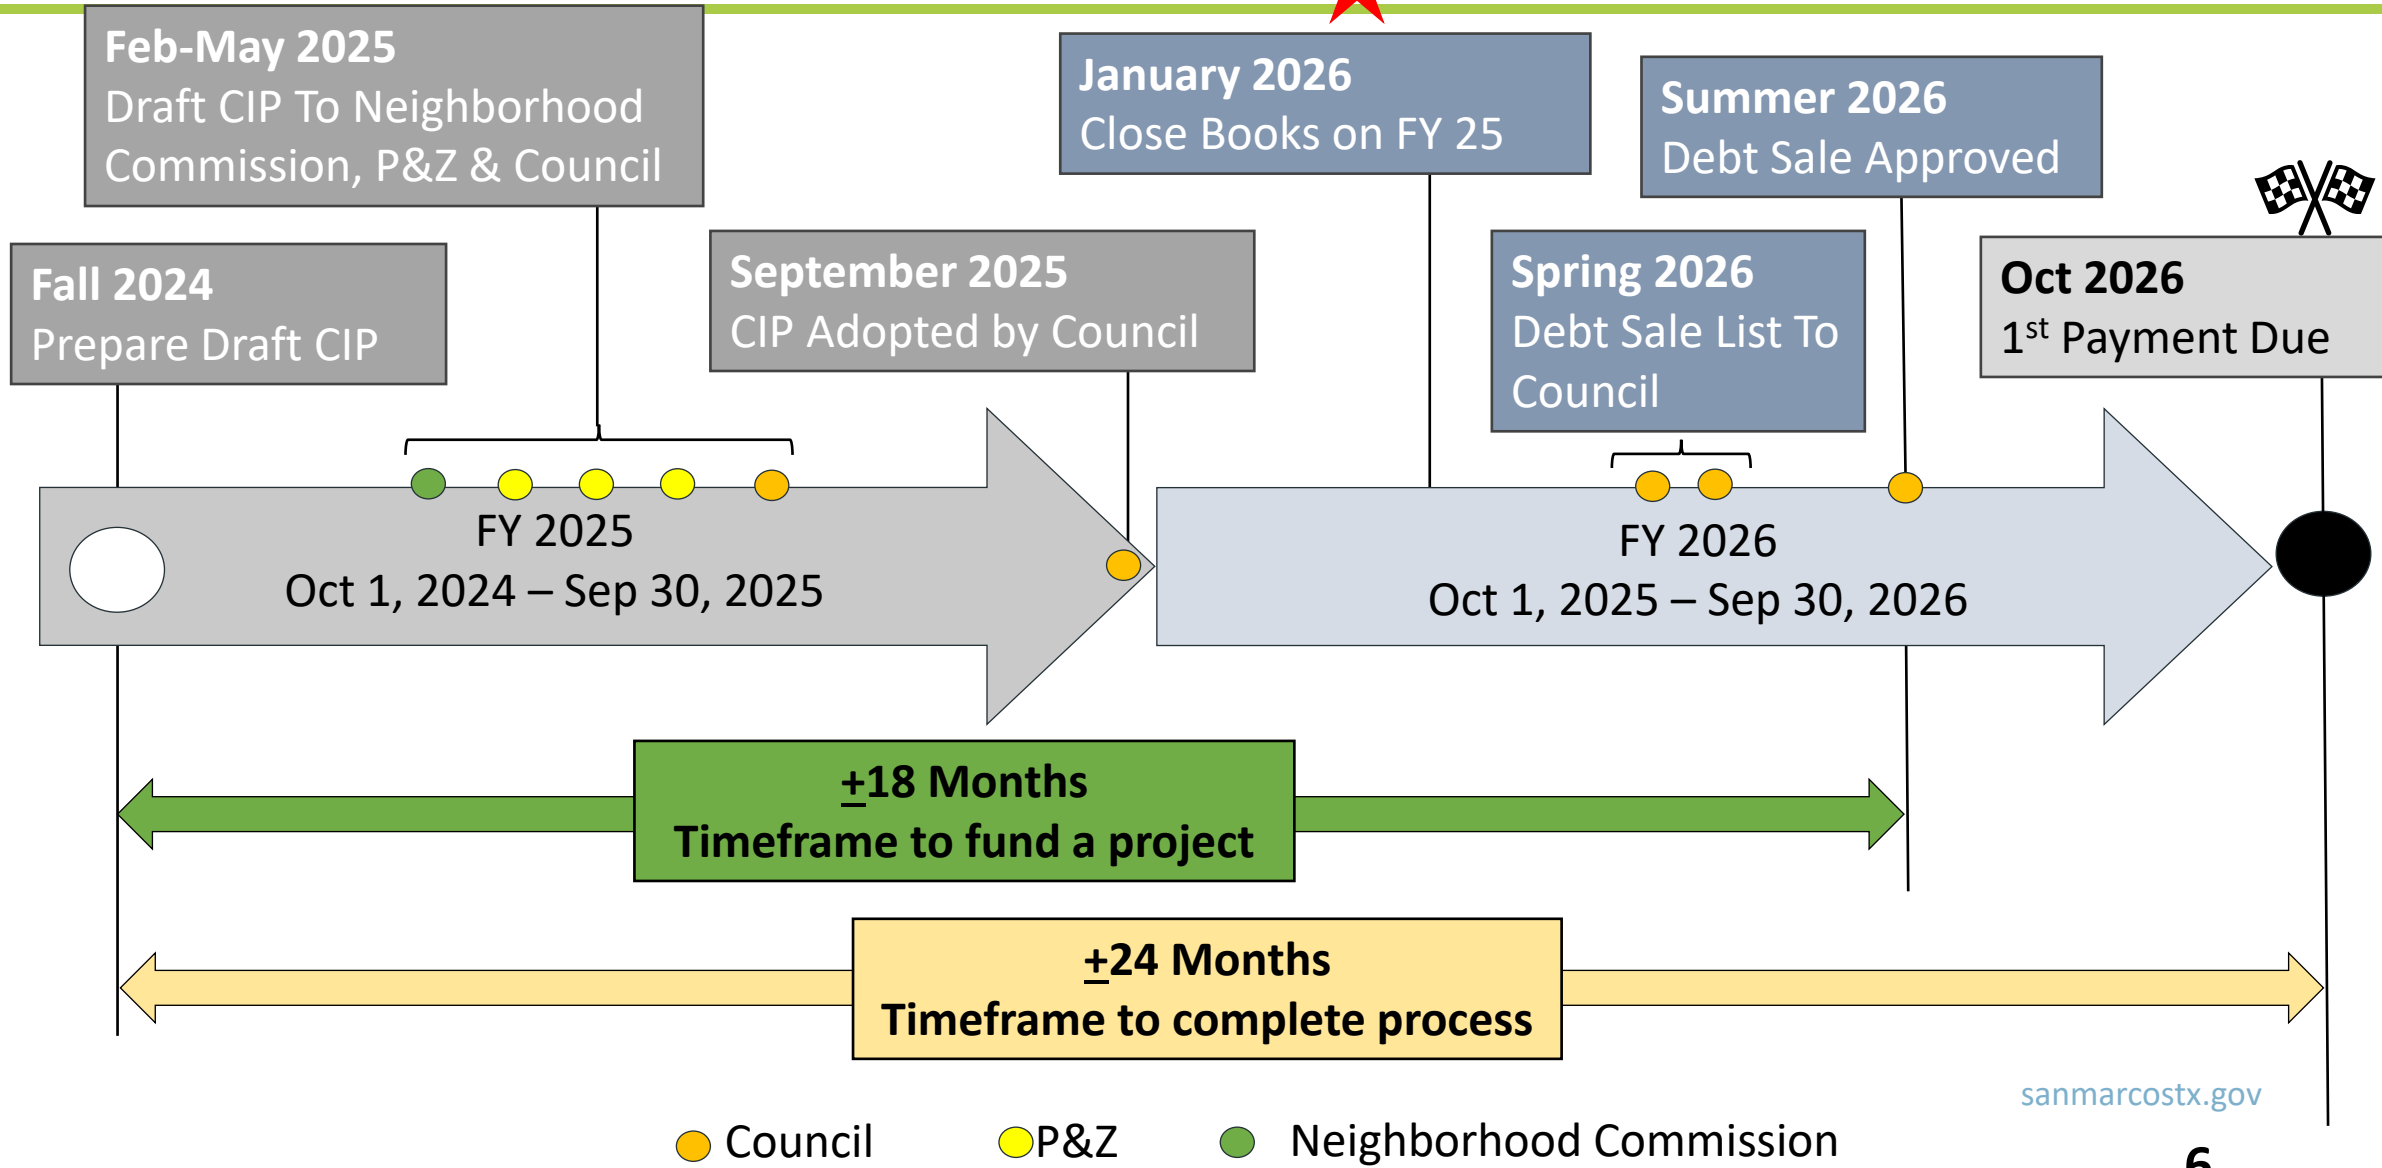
Feb-May 2025
Draft CIP To Neighborhood Commission, P&Z & Council

January 2026
Close Books on FY 25

Summer 2026
Debt Sale Approved

Fall 2024
Prepare Draft CIP

September 2025
CIP Adopted by Council

Spring 2026
Debt Sale List To Council

Oct 2026
$1^{st}$ Payment Due

FY 2025
Oct 1, 2024 – Sep 30, 2025

FY 2026
Oct 1, 2025 – Sep 30, 2026

+18 Months
Timeframe to fund a project

+24 Months
Timeframe to complete process

sanmarcostx.gov

Council P&Z Neighborhood Commission

6